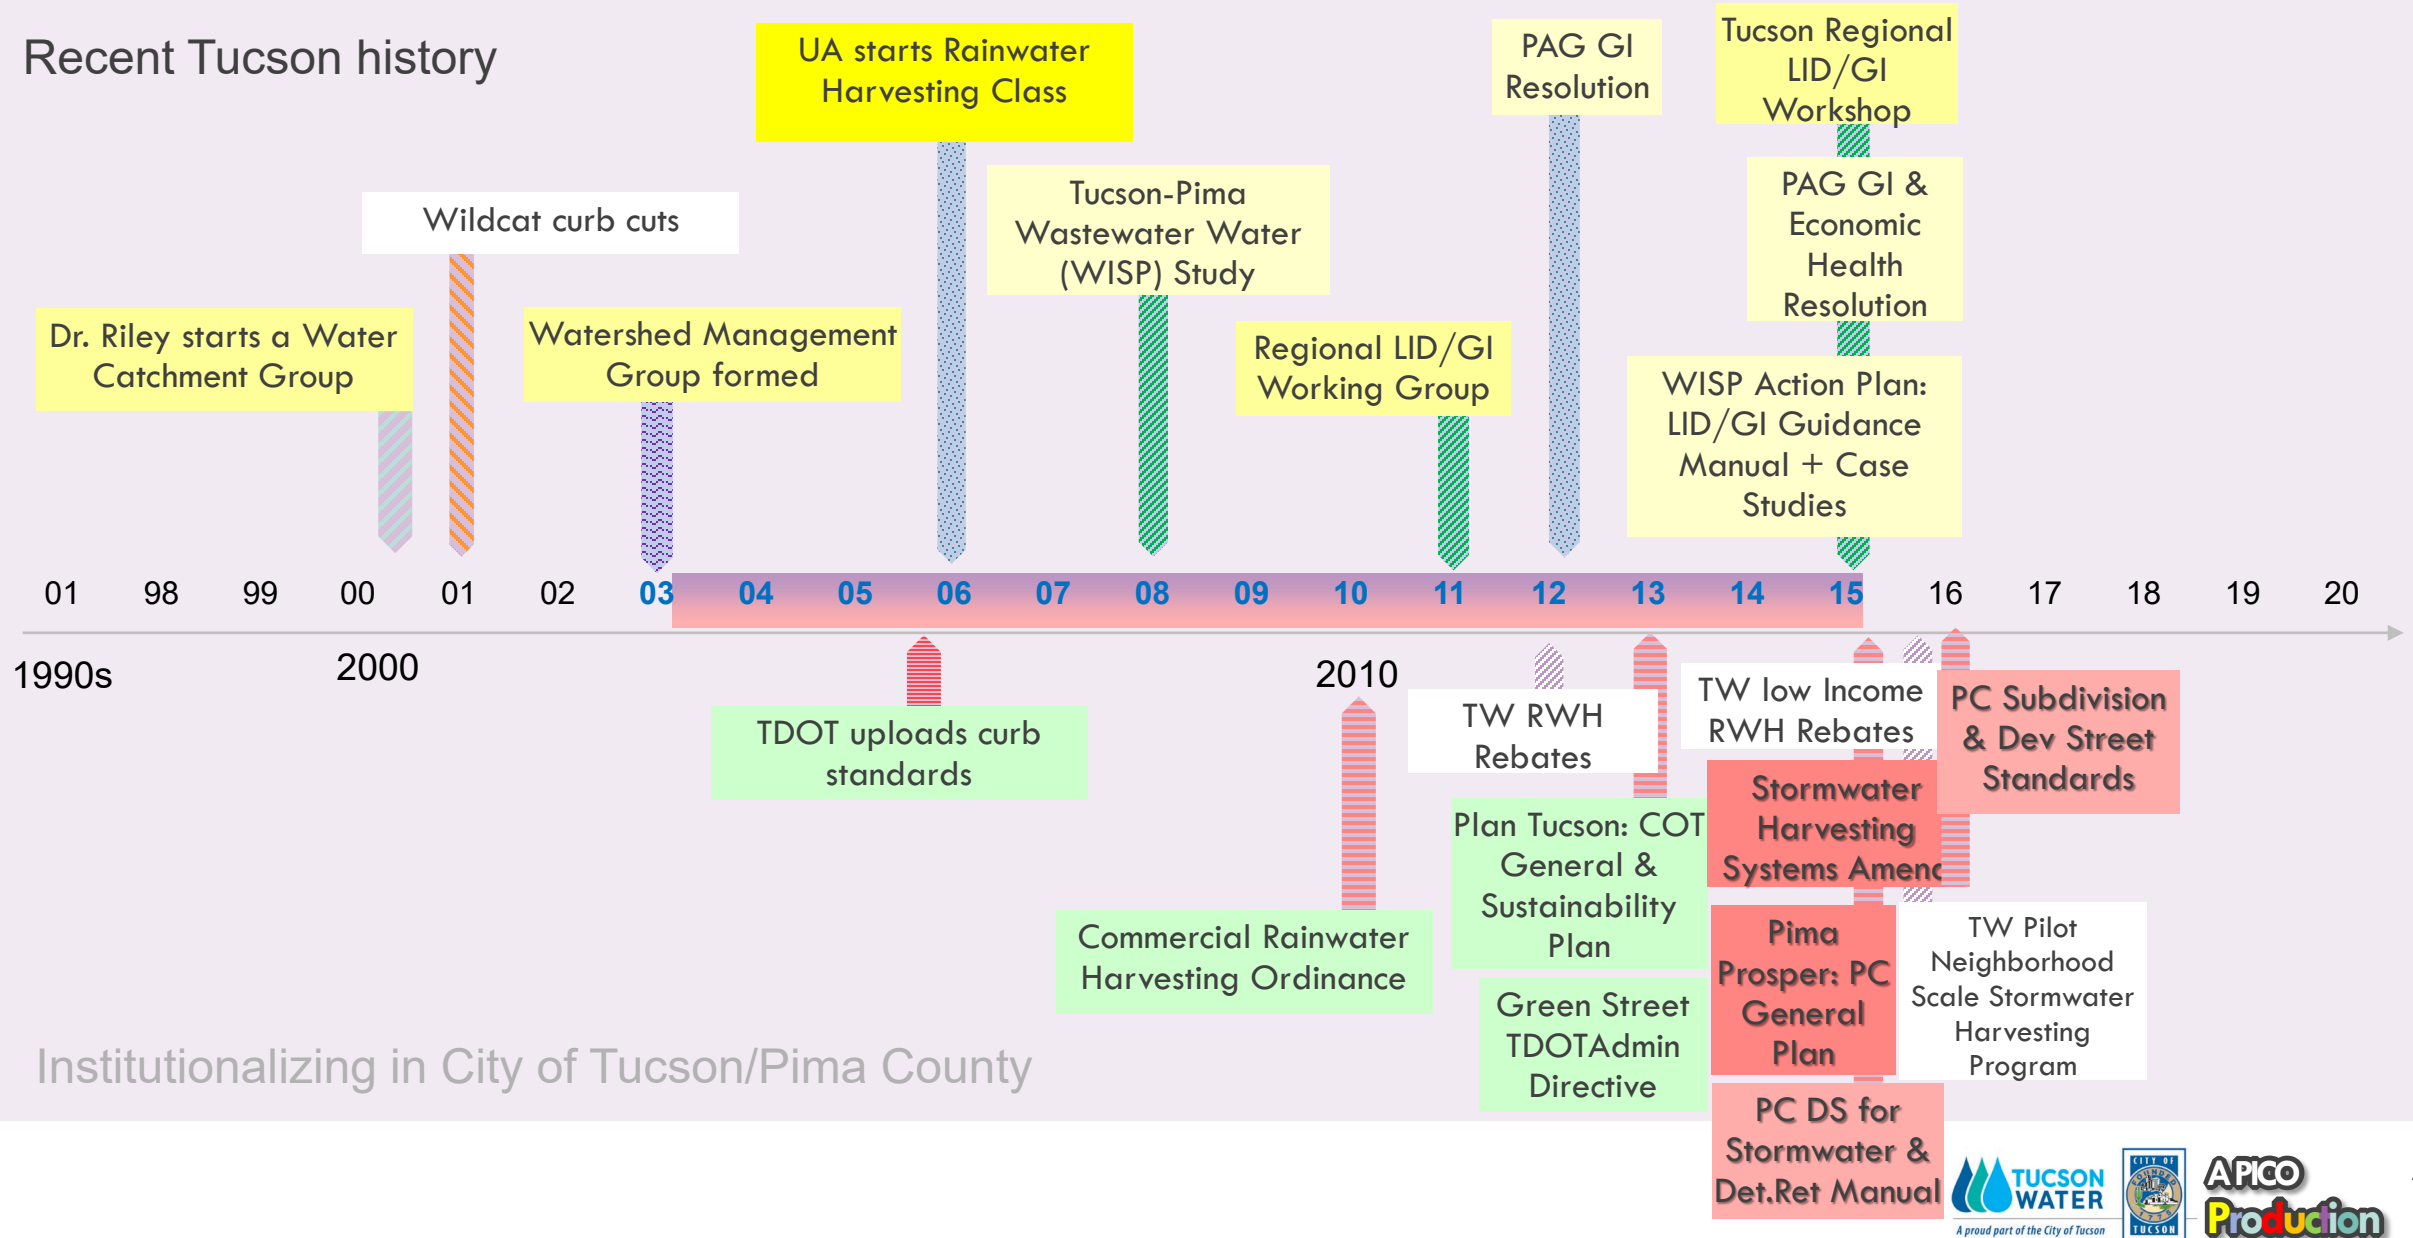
Recent Tucson history

UA starts Rainwater Harvesting Class

PAG GI Resolution

Tucson Regional LID/GI Workshop

Wildcat curb cuts

Tucson-Pima Wastewater Water (WISP) Study

PAG GI & Economic Health Resolution

Dr. Riley starts a Water Catchment Group

Watershed Management Group formed

Regional LID/GI Working Group

WISP Action Plan: LID/GI Guidance Manual + Case Studies

01 98 99 00 01 02 03 04 05 06 07 08 09 10 11 12 13 14 15 16 17 18 19 20

1990s

2000

2010

TDOT uploads curb standards

TW RWH Rebates

TW low Income RWH Rebates

PC Subdivision & Dev Street Standards

Stormwater Harvesting Systems Amenc

Plan Tucson: COT General & Sustainability Plan

Commercial Rainwater Harvesting Ordinance

Pima Prosper: PC General Plan

TW Pilot Neighborhood Scale Stormwater Harvesting Program

Green Street TDOTAdmin Directive

PC DS for Stormwater & Det.Ret Manual

Institutionalizing in City of Tucson/Pima County

TUCSON WATER
A proud part of the City of Tucson

CITY OF TUCSON

APICO Production